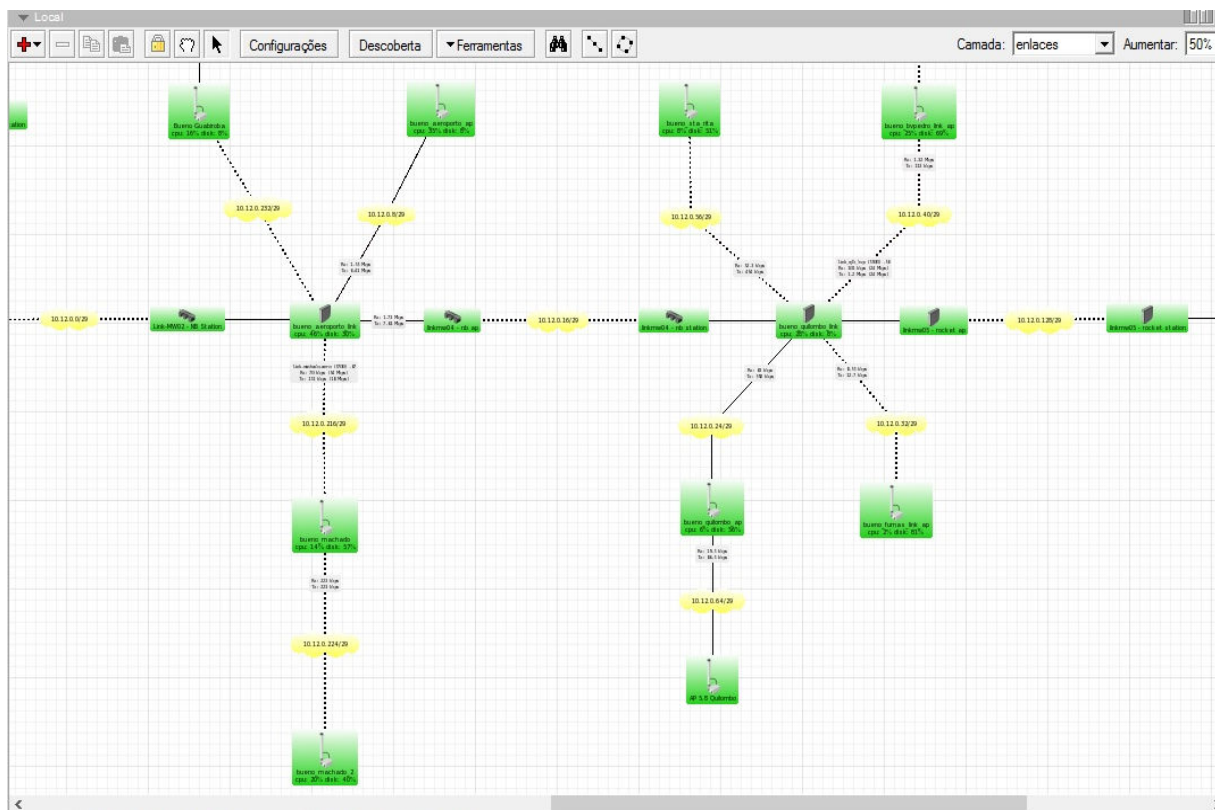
Local

Configurações Descoberta Ferramentas Camada: enlaces Aumentar: 50%

ation

Bueno Guabiroba
cpu: 16% disk: 8%

bueno_aeroporto_ap
cpu: 35% disk: 8%

bueno_sta_rita
cpu: 8% disk: 51%

bueno_bypedro_link_ap
cpu: 29% disk: 69%

10.12.0.232/29

10.12.0.8/29

10.12.0.56/29

10.12.0.40/29

10.12.0.0/29

Link-MW02 - NB Station

bueno_aeroporto_link
cpu: 40% disk: 50%

linkmw04 - nb_ap

10.12.0.16/29

linkmw04 - nb_station

bueno_quilombo_link
cpu: 28% disk: 8%

linkmw05 - rocket_ap

10.12.0.128/29

linkmw05 - rocket_station

10.12.0.216/29

10.12.0.24/29

10.12.0.32/29

bueno_machado
cpu: 14% disk: 57%

bueno_quilombo_ap
cpu: 6% disk: 58%

bueno_furnas_link_ap
cpu: 3% disk: 61%

10.12.0.64/29

10.12.0.224/29

AP 5.8 Quilombo

bueno_machado_2
cpu: 30% disk: 40%